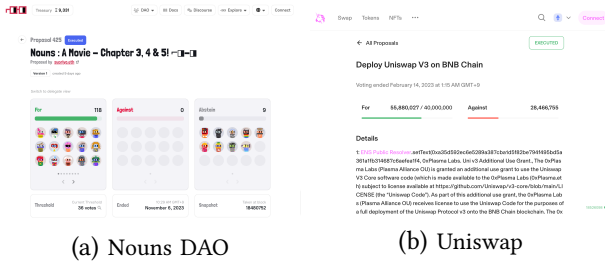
Treasury Ξ 9,391

DAO Docs Discourse Explore Connect

← Proposal 425 Executed

Nouns : A Movie – Chapter 3, 4 & 5! ⌐◨-◨

Proposed by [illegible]

Version 1

Switch to delegate view

For 118

Against 0

Abstain 9

Threshold 36 votes

Ended November 6, 2023

Snapshot 18483752

(a) Nouns DAO

Swap Tokens NFTs ···

Connect

← All Proposals

EXECUTED

Deploy Uniswap V3 on BNB Chain

Voting ended February 14, 2023 at 1:15 AM GMT+9

For 55,880,027 / 40,000,000

Against 28,466,755

Details

1: ENS Public Resolver.setText(0xa35d592ec6e5289a387cbe1d5f82be794f495bd3a361a1fb314687c6aefea1f4, 0xPlasma Labs. Uni v3 Additional Use Grant., The 0xPlasma Labs (Plasma Alliance OU) is granted an additional use grant to use the Uniswap V3 Core software code (which is made available to the 0xPlasma Labs (0xPlasma.eth) subject to license available at https://github.com/Uniswap/v3-core/blob/main/LICENSE (the "Uniswap Code"). As part of this additional use grant, the 0xPlasma Labs (Plasma Alliance OU) receives license to use the Uniswap Code for the purposes of a full deployment of the Uniswap Protocol v3 onto the BNB Chain blockchain. The 0x

(b) Uniswap